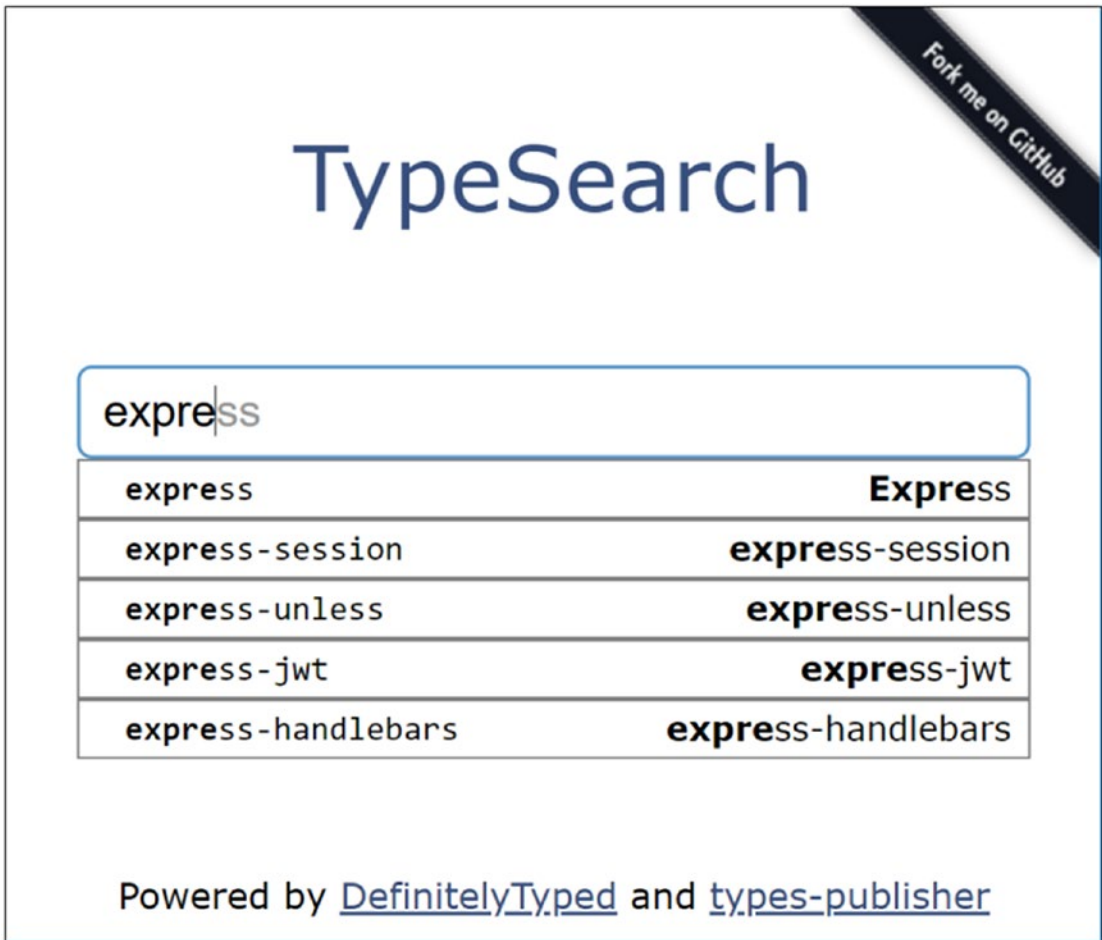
Fork me on GitHub

TypeSearch

express

| | |
|---|---|
| express | Express |
| express-session | express-session |
| express-unless | express-unless |
| express-jwt | express-jwt |
| express-handlebars | express-handlebars |

Powered by DefinitelyTyped and types-publisher